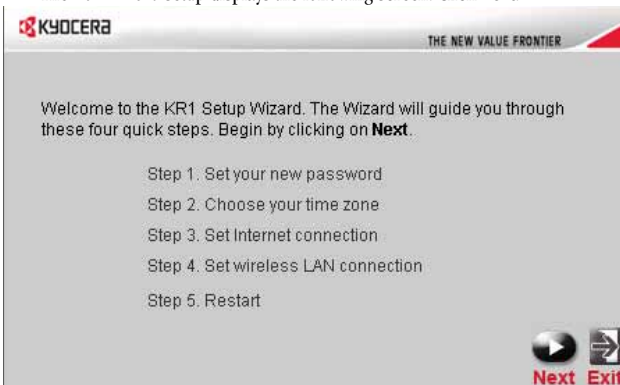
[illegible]

KYOCERA

THE NEW VALUE FRONTIER

Welcome to the KR1 Setup Wizard. The Wizard will guide you through these four quick steps. Begin by clicking on **Next**.

Step 1. Set your new password

Step 2. Choose your time zone

Step 3. Set Internet connection

Step 4. Set wireless LAN connection

Step 5. Restart

Next Exit